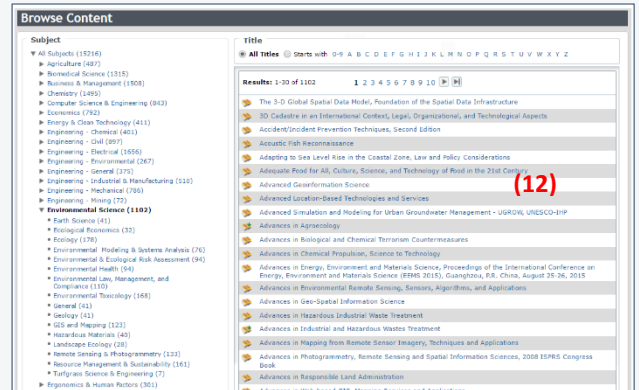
Browse Content

Subject

All Subjects (15216)
Agriculture (487)
Biomedical Science (1315)
Business & Management (1508)
Chemistry (1495)
Computer Science & Engineering (843)
Economics (792)
Engineering & Clean Technology (411)
Engineering - Chemical (401)
Engineering - Civil (997)
Engineering - Electrical (1656)
Engineering - Environmental (267)
Engineering - General (175)
Engineering - Industrial & Manufacturing (110)
Engineering - Mechanical (786)
Engineering - Mining (72)
Environmental Science (1102)
Earth Science (41)
Ecological Economics (32)
Ecology (178)
Environmental Modeling & Systems Analysis (76)
Environmental & Ecological Risk Assessment (94)
Environmental Health (64)
Environmental Law, Management, and Compliance (110)
Environmental Toxicology (168)
General (41)
Geology (41)
GIS and Mapping (123)
Hazardous Materials (40)
Landscape Ecology (28)
Remote Sensing & Photogrammetry (133)
Resource Management & Sustainability (161)
Turfgrass Science & Engineering (7)
Ergonomics & Human Factors (301)

Title

All Titles  Starts with 0-9 A B C D E F G H I J K L M N O P Q R S T U V W X Y Z

Results: 1-30 of 1102  1 2 3 4 5 6 7 8 9 10

The 3-D Global Spatial Data Model, Foundation of the Spatial Data Infrastructure
3D Cadastre in an International Context, Legal, Organizational, and Technological Aspects
Accident/Incident Prevention Techniques, Second Edition
Acoustic Fish Reconnaissance
Adapting to Sea Level Rise in the Coastal Zone, Law and Policy Considerations
Adequate Food for All, Culture, Science, and Technology of Food in the 21st Century
Advanced Geoinformation Science
Advanced Location-Based Technologies and Services
Advanced Simulation and Modeling for Urban Groundwater Management - UGROW, UNESCO-IHP
Advances in Agroecology
Advances in Biological and Chemical Terrorism Countermeasures
Advances in Chemical Propulsion, Science to Technology
Advances in Energy, Environment and Materials Science, Proceedings of the International Conference on Energy, Environment and Materials Science (EEMS 2015), Guangzhou, P.R. China, August 25-26, 2015
Advances in Environmental Remote Sensing, Sensors, Algorithms, and Applications
Advances in Geo-Spatial Information Science
Advances in Hazardous Industrial Waste Treatment
Advances in Industrial and Hazardous Wastes Treatment
Advances in Mapping from Remote Sensor Imagery, Techniques and Applications
Advances in Photogrammetry, Remote Sensing and Spatial Information Sciences, 2008 ISPRS Congress Book
Advances in Responsible Land Administration

(12)